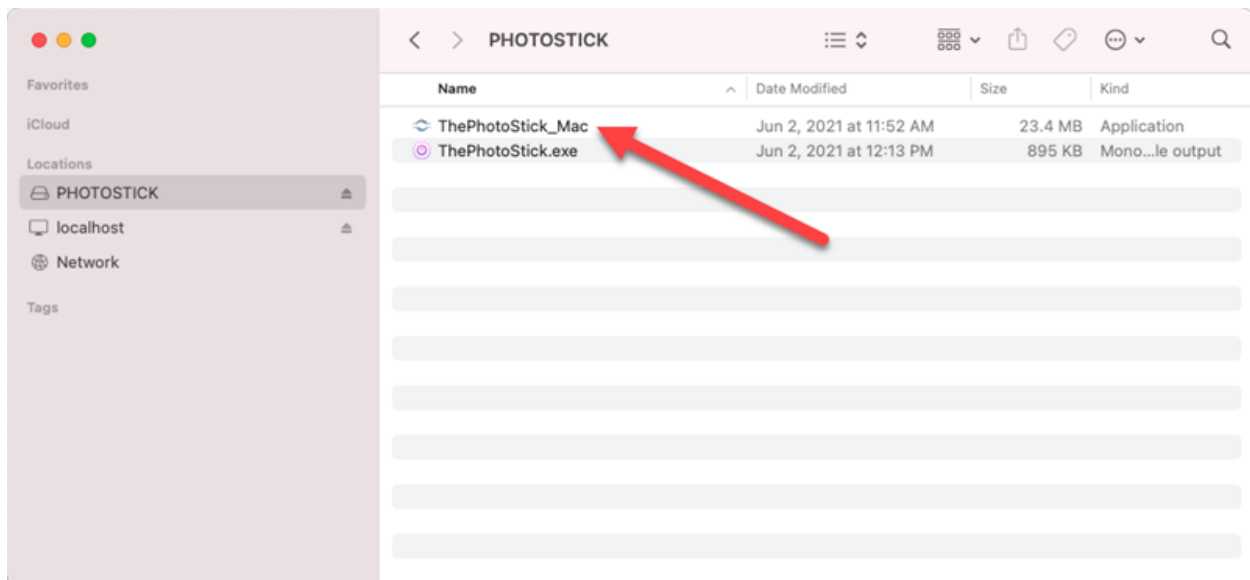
Favorites

iCloud

Locations

PHOTOSTICK

localhost

Network

Tags

PHOTOSTICK

| Name | Date Modified | Size | Kind |
|---|---|---|---|
| ThePhotoStick_Mac | Jun 2, 2021 at 11:52 AM | 23.4 MB | Application |
| ThePhotoStick.exe | Jun 2, 2021 at 12:13 PM | 895 KB | Mono...le output |